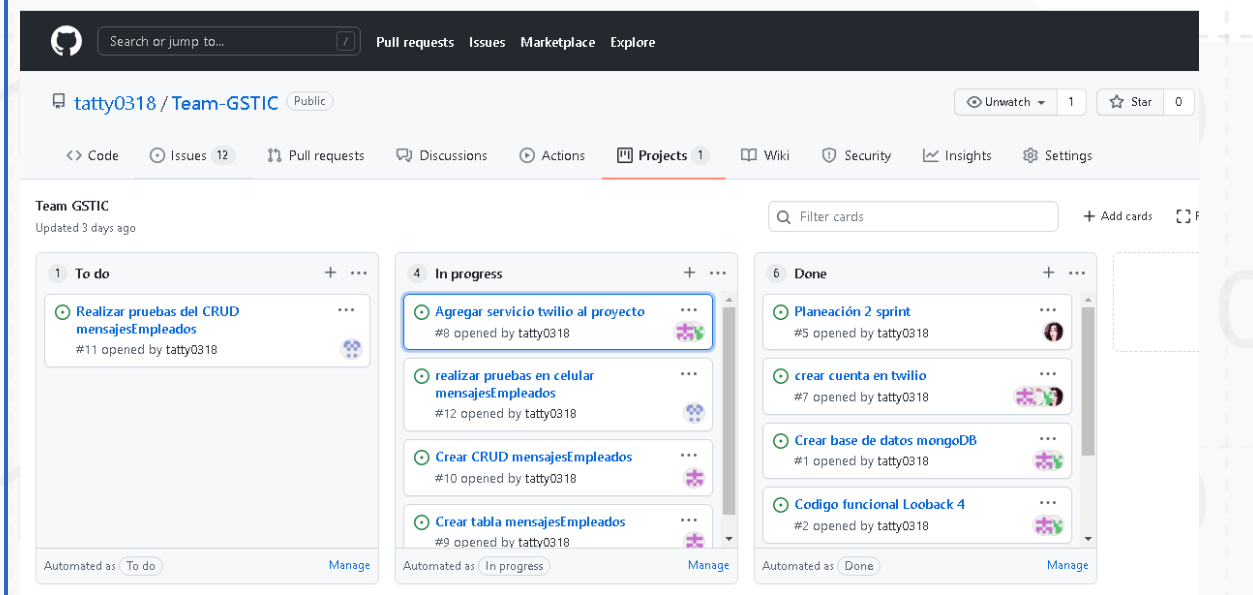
Search or jump to... / Pull requests Issues Marketplace Explore

tatty0318 / Team-GSTIC Public

Unwatch 1 Star 0

<> Code Issues 12 Pull requests Discussions Actions Projects 1 Wiki Security Insights Settings

Team GSTIC
Updated 3 days ago

Filter cards

+ Add cards

1 To do + ···

Realizar pruebas del CRUD mensajesEmpleados
#11 opened by tatty0318

Automated as To do Manage

4 In progress + ···

Agregar servicio twilio al proyecto
#8 opened by tatty0318

realizar pruebas en celular mensajesEmpleados
#12 opened by tatty0318

Crear CRUD mensajesEmpleados
#10 opened by tatty0318

Crear tabla mensajesEmpleados
#9 opened by tatty0318

Automated as In progress Manage

6 Done + ···

Planeación 2 sprint
#5 opened by tatty0318

crear cuenta en twilio
#7 opened by tatty0318

Crear base de datos mongoDB
#1 opened by tatty0318

Codigo funcional Looback 4
#2 opened by tatty0318

Automated as Done Manage